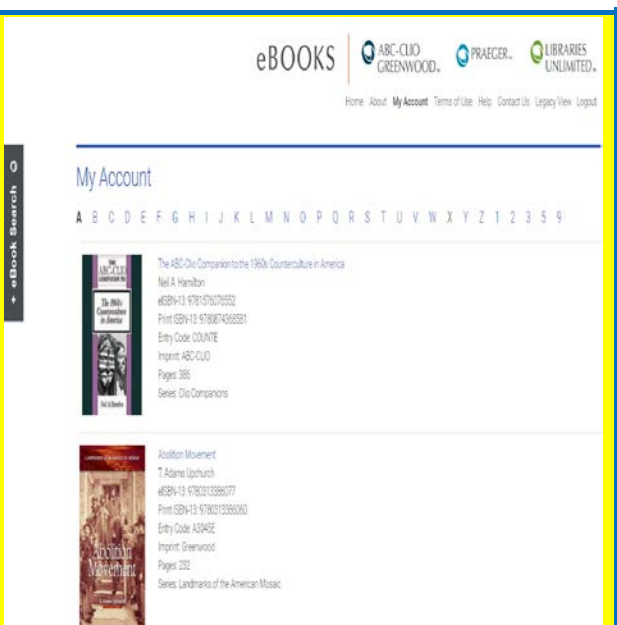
eBOOKS ABC-CLIO GREENWOOD. PRAEGER. LIBRARIES UNLIMITED.

Home About My Account Terms of Use Help Contact Us Legacy View Logout

+ eBook Search 0

My Account

A B C D E F G H I J K L M N O P Q R S T U V W X Y Z 1 2 3 5 9

ABC-CLIO COMPANION TO The 1960s Counterculture in America Neil A. Hamilton

The ABC-Clio Companion to the 1960s Counterculture in America
Neil A. Hamilton
eISBN-13: 9781576070552
Print ISBN-13: 9780874368581
Entry Code: COUNTE
Imprint: ABC-CLIO
Pages: 386
Series: Clio Companions

LANDMARKS OF THE AMERICAN MOSAIC Abolition Movement

Abolition Movement
T. Adams Upchurch
eISBN-13: 9780313386077
Print ISBN-13: 9780313386060
Entry Code: A3045E
Imprint: Greenwood
Pages: 202
Series: Landmarks of the American Mosaic